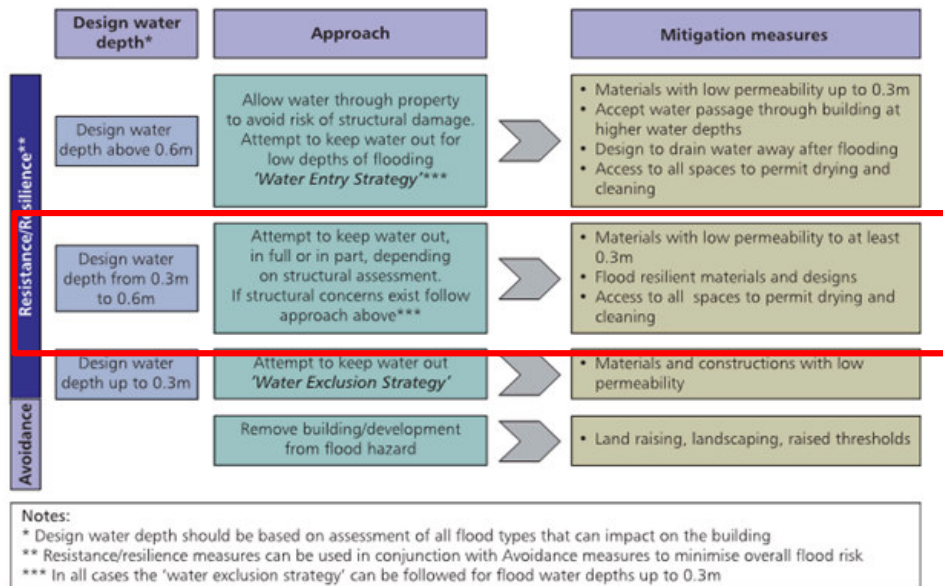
Design water depth*

Approach

Mitigation measures

Resistance/Resilience**

Design water depth above 0.6m

Allow water through property to avoid risk of structural damage. Attempt to keep water out for low depths of flooding
*'Water Entry Strategy'****

• Materials with low permeability up to 0.3m
• Accept water passage through building at higher water depths
• Design to drain water away after flooding
• Access to all spaces to permit drying and cleaning

Design water depth from 0.3m to 0.6m

Attempt to keep water out, in full or in part, depending on structural assessment. If structural concerns exist follow approach above***

• Materials with low permeability to at least 0.3m
• Flood resilient materials and designs
• Access to all spaces to permit drying and cleaning

Design water depth up to 0.3m

Attempt to keep water out
*'Water Exclusion Strategy'*

• Materials and constructions with low permeability

Avoidance

Remove building/development from flood hazard

• Land raising, landscaping, raised thresholds

Notes:
* Design water depth should be based on assessment of all flood types that can impact on the building
** Resistance/resilience measures can be used in conjunction with Avoidance measures to minimise overall flood risk
*** In all cases the 'water exclusion strategy' can be followed for flood water depths up to 0.3m